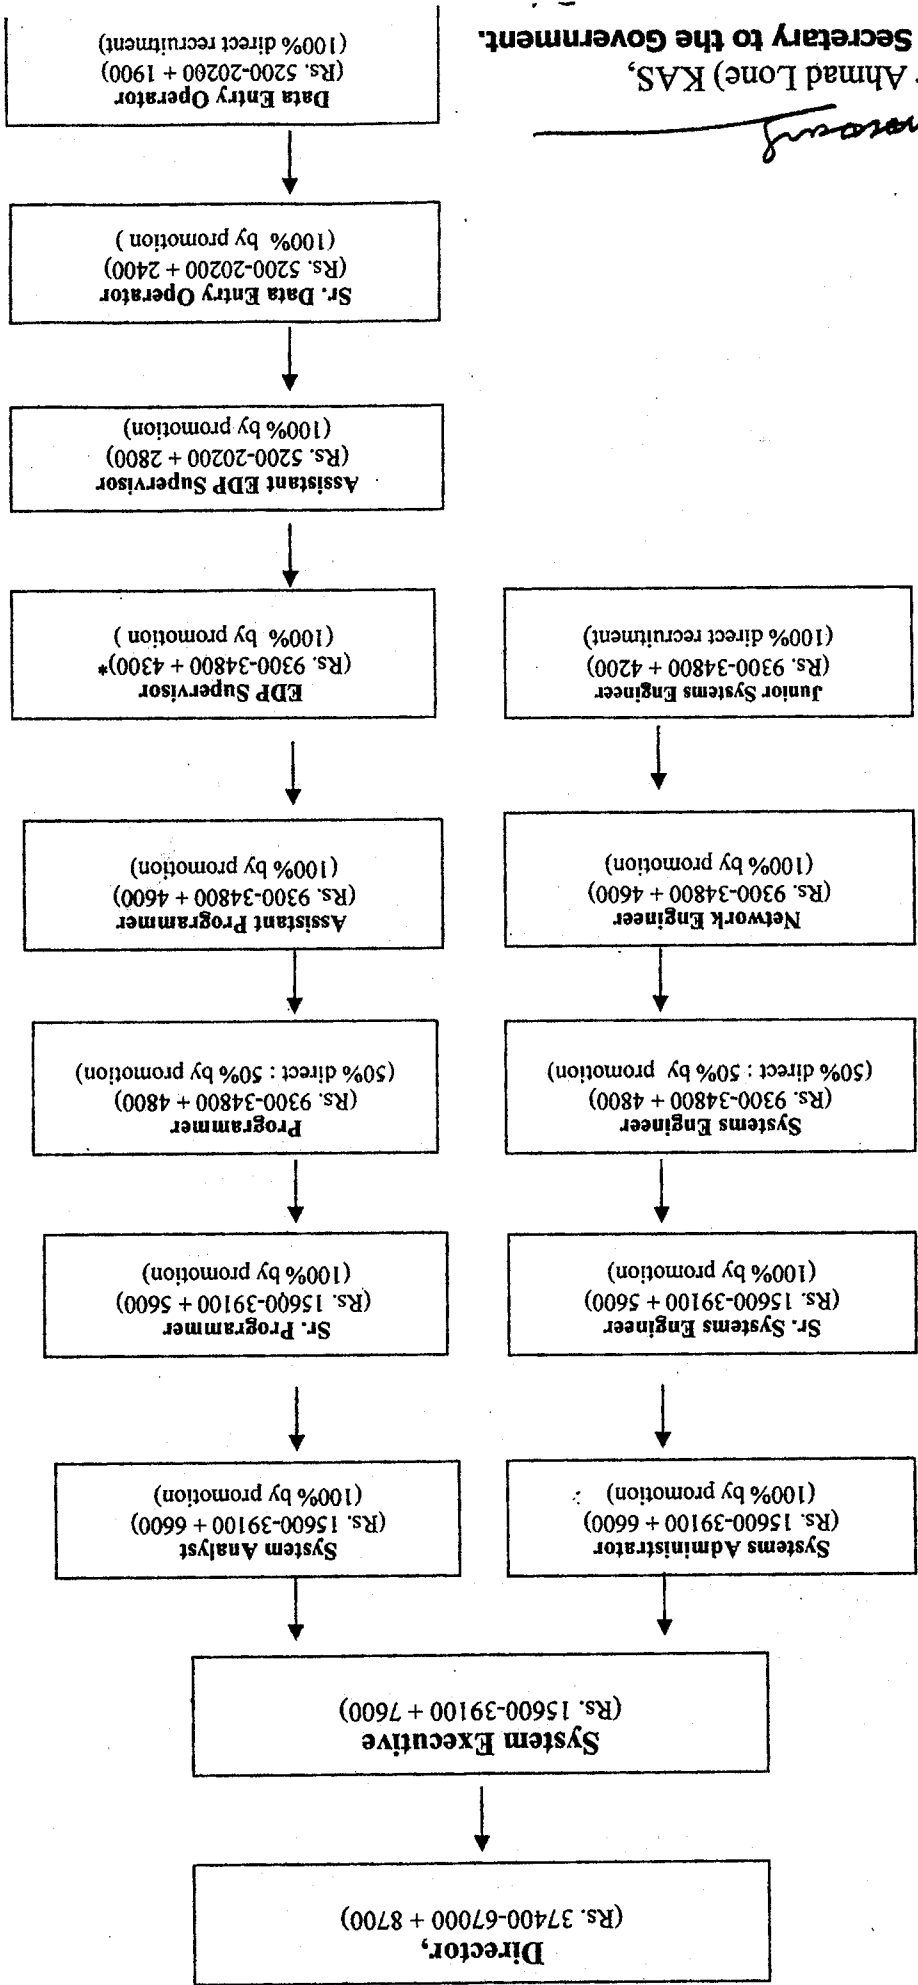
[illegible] Ahmad Lone) KAS,
Secretary to the Government.

Director,
(Rs. 37400-67000 + 8700)

System Executive
(Rs. 15600-39100 + 7600)

Systems Administrator
(Rs. 15600-39100 + 6600)
(100% by promotion)

Sr. Systems Engineer
(Rs. 15600-39100 + 5600)
(100% by promotion)

Systems Engineer
(Rs. 9300-34800 + 4800)
(50% direct : 50% by promotion)

Network Engineer
(Rs. 9300-34800 + 4600)
(100% by promotion)

Junior Systems Engineer
(Rs. 9300-34800 + 4200)
(100% direct recruitment)

System Analyst
(Rs. 15600-39100 + 6600)
(100% by promotion)

Sr. Programmer
(Rs. 15600-39100 + 5600)
(100% by promotion)

Programmer
(Rs. 9300-34800 + 4800)
(50% direct : 50% by promotion)

Assistant Programmer
(Rs. 9300-34800 + 4600)
(100% by promotion)

EDP Supervisor
(Rs. 9300-34800 + 4300)*
(100% by promotion )

Assistant EDP Supervisor
(Rs. 5200-20200 + 2800)
(100% by promotion)

Sr. Data Entry Operator
(Rs. 5200-20200 + 2400)
(100% by promotion )

Data Entry Operator
(Rs. 5200-20200 + 1900)
(100% direct recruitment)